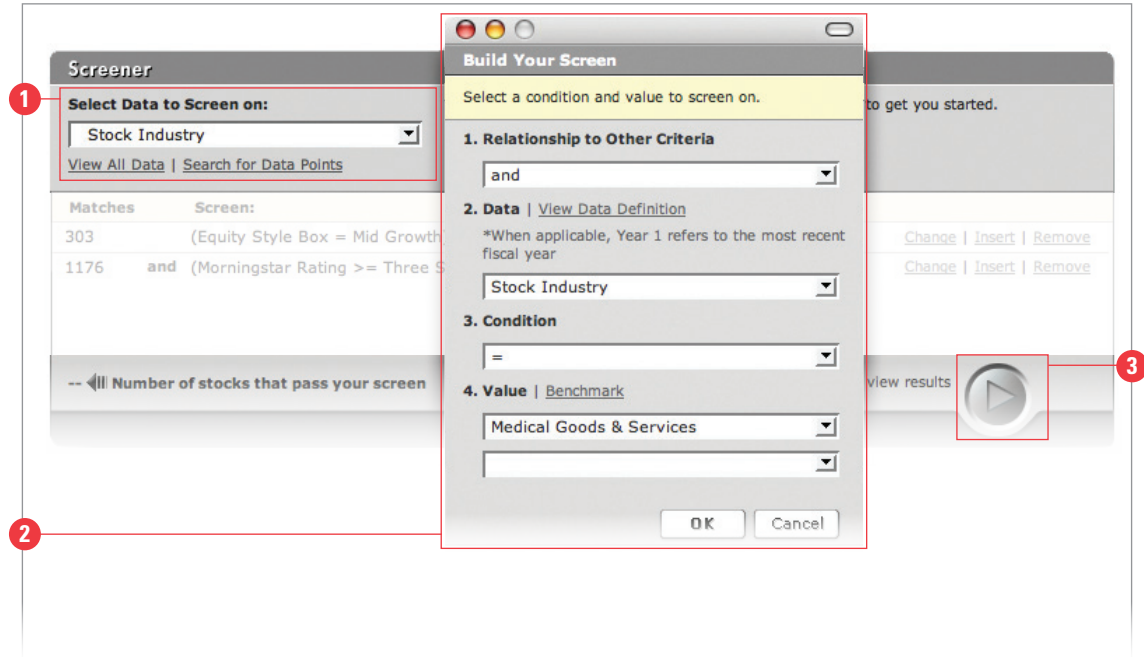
Screener

1

Select Data to Screen on:

Stock Industry

View All Data | Search for Data Points

to get you started.

Matches Screen:

303 (Equity Style Box = Mid Growth

1176 and (Morningstar Rating >= Three S

Change | Insert | Remove

Change | Insert | Remove

-- Number of stocks that pass your screen

view results

3

2

Build Your Screen

Select a condition and value to screen on.

1. Relationship to Other Criteria

and

2. Data | View Data Definition

*When applicable, Year 1 refers to the most recent fiscal year

Stock Industry

3. Condition

=

4. Value | Benchmark

Medical Goods & Services

OK Cancel